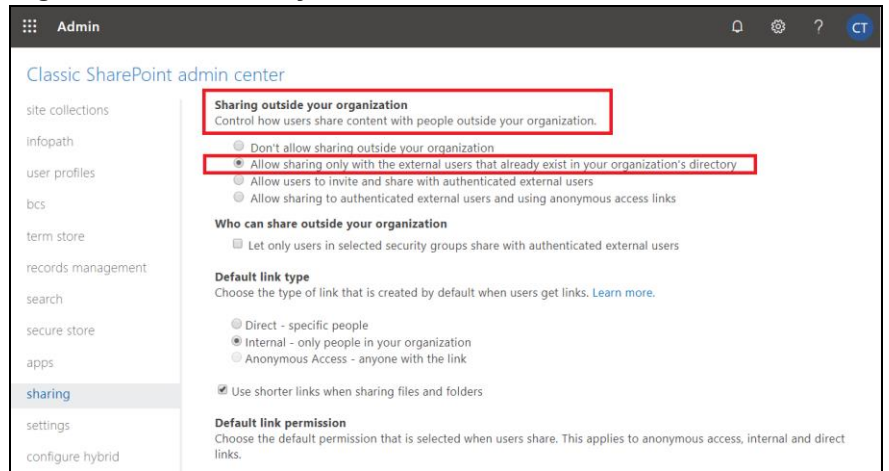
Admin

? CT

Classic SharePoint admin center

site collections

infopath

user profiles

bcs

term store

records management

search

secure store

apps

sharing

settings

configure hybrid

**Sharing outside your organization**
Control how users share content with people outside your organization.

Don't allow sharing outside your organization
Allow sharing only with the external users that already exist in your organization's directory
Allow users to invite and share with authenticated external users
Allow sharing to authenticated external users and using anonymous access links

**Who can share outside your organization**

Let only users in selected security groups share with authenticated external users

**Default link type**
Choose the type of link that is created by default when users get links. Learn more.

Direct - specific people
Internal - only people in your organization
Anonymous Access - anyone with the link

Use shorter links when sharing files and folders

**Default link permission**
Choose the default permission that is selected when users share. This applies to anonymous access, internal and direct links.